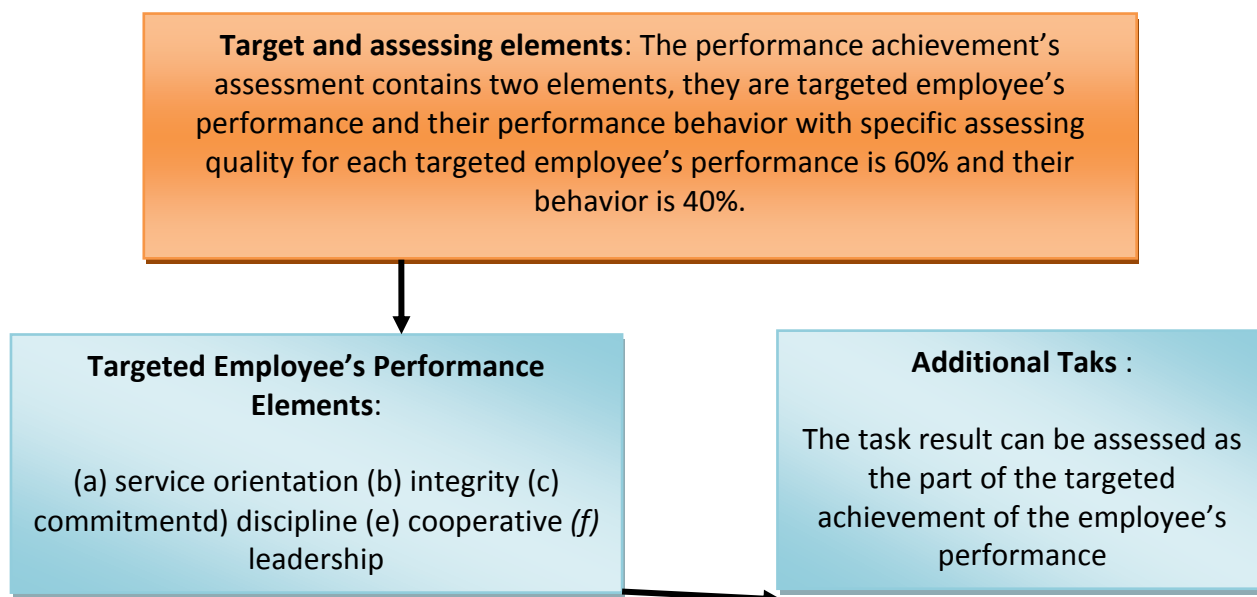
**Target and assessing elements**: The performance achievement's assessment contains two elements, they are targeted employee's performance and their performance behavior with specific assessing quality for each targeted employee's performance is 60% and their behavior is 40%.

**Targeted Employee's Performance Elements**:

(a) service orientation (b) integrity (c) commitmentd) discipline (e) cooperative *(f)* leadership

**Additional Taks** :

The task result can be assessed as the part of the targeted achievement of the employee's performance